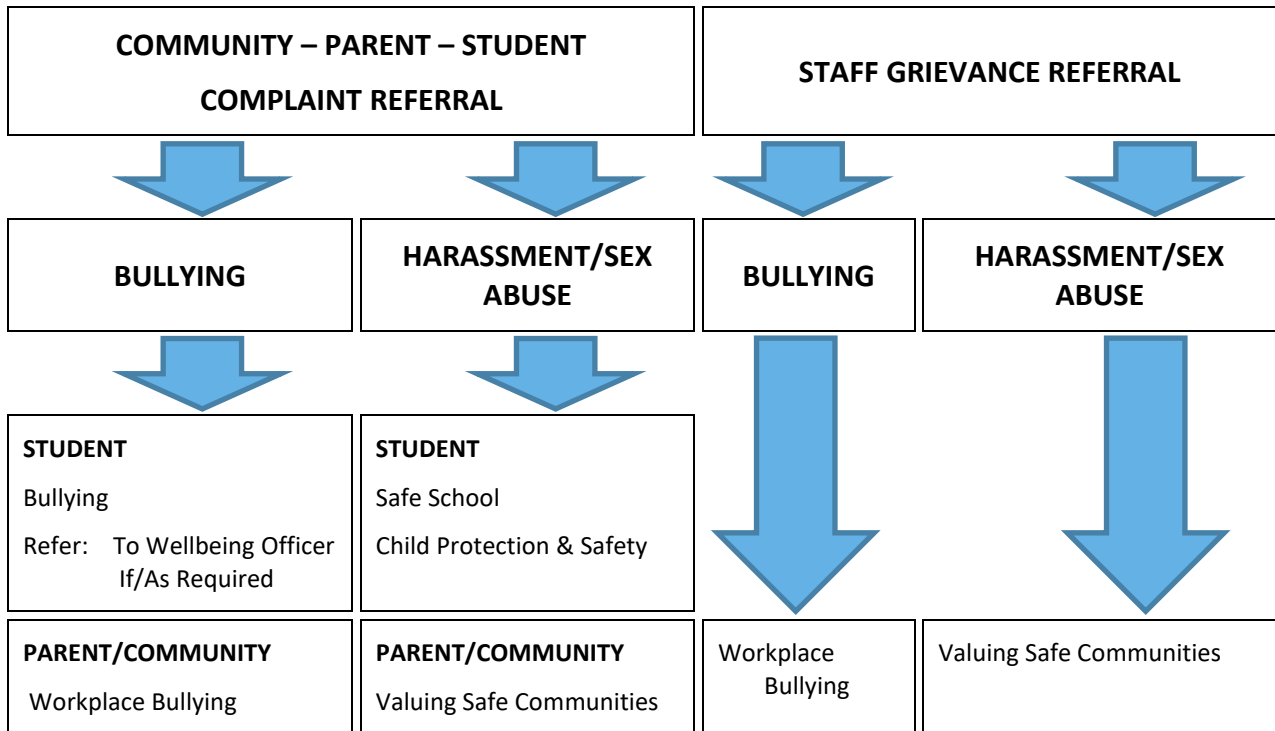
COMMUNITY – PARENT – STUDENT COMPLAINT REFERRAL

STAFF GRIEVANCE REFERRAL

BULLYING

HARASSMENT/SEX ABUSE

BULLYING

HARASSMENT/SEX ABUSE

STUDENT

Bullying

Refer: To Wellbeing Officer If/As Required

STUDENT

Safe School

Child Protection & Safety

PARENT/COMMUNITY

Workplace Bullying

PARENT/COMMUNITY

Valuing Safe Communities

Workplace Bullying

Valuing Safe Communities